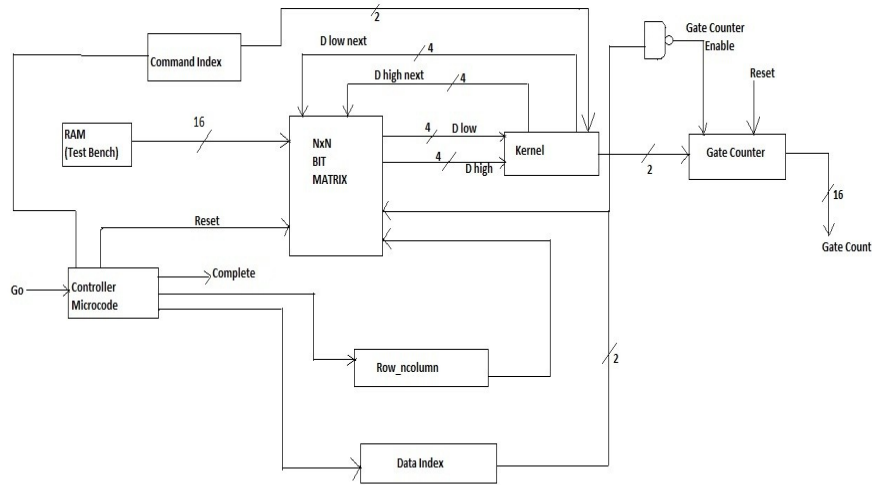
2

Command Index

D low next

4

Gate Counter Enable

D high next

4

Reset

RAM (Test Bench)

16

NxN BIT MATRIX

4

D low

4

D high

Kernel

2

Gate Counter

16

Gate Count

Reset

Go

Controller Microcode

Complete

Row_ncolumn

2

Data Index